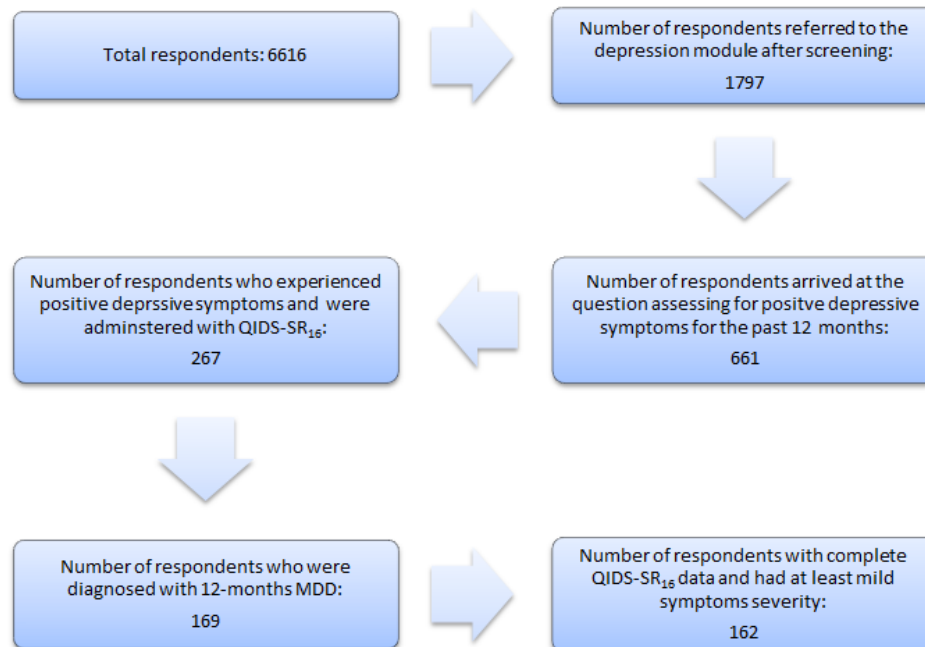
Total respondents: 6616

Number of respondents referred to the depression module after screening:

1797

Number of respondents arrived at the question assessing for positve depressive symptoms for the past 12 months:

661

Number of respondents who experienced positive deprssive symptoms and were adminstered with QIDS-SR$_{16}$:

267

Number of respondents who were diagnosed with 12-months MDD:

169

Number of respondents with complete QIDS-SR$_{16}$ data and had at least mild symptoms severity:

162